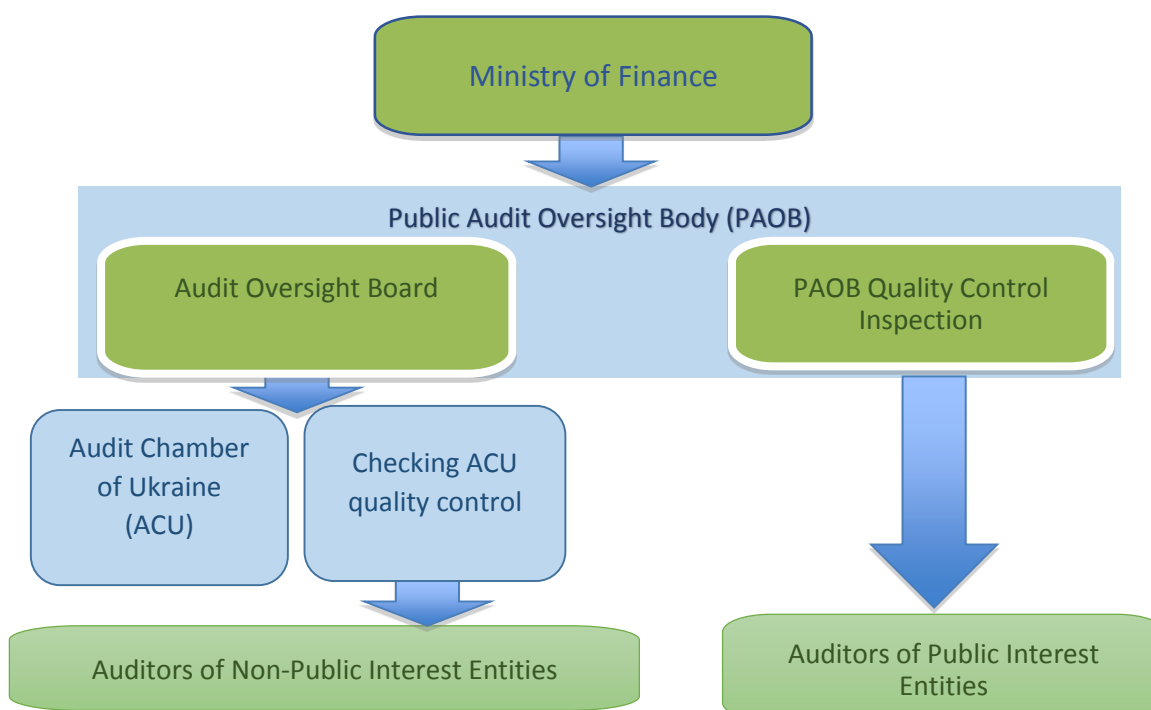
Ministry of Finance

Public Audit Oversight Body (PAOB)

Audit Oversight Board

PAOB Quality Control Inspection

Audit Chamber of Ukraine (ACU)

Checking ACU quality control

Auditors of Non-Public Interest Entities

Auditors of Public Interest Entities